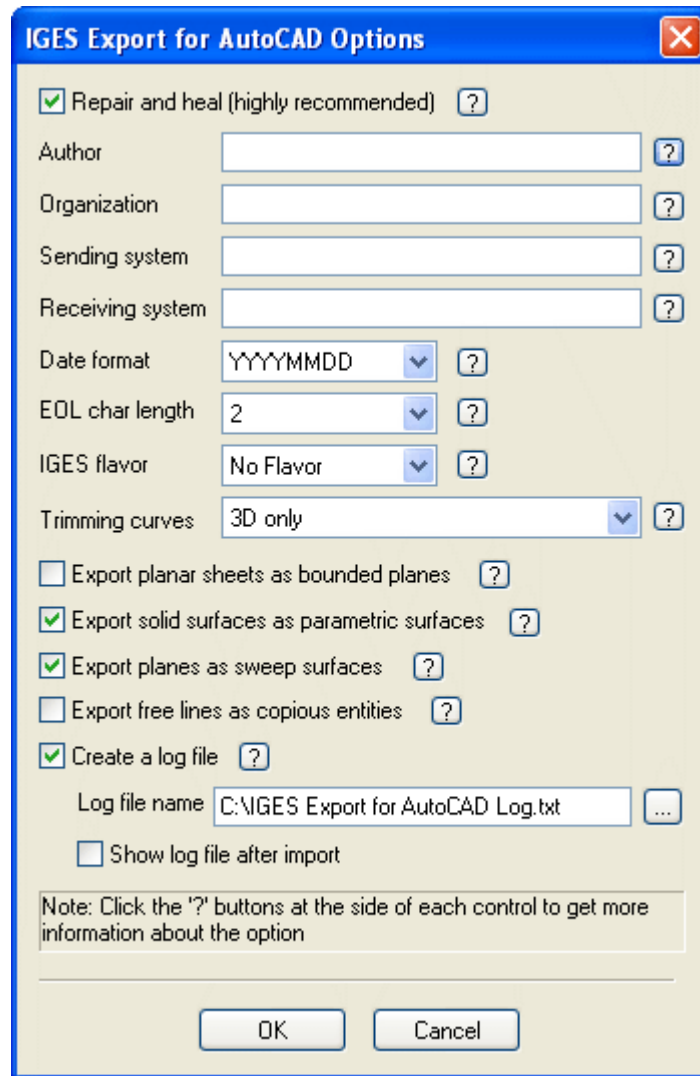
IGES Export for AutoCAD Options

Repair and heal (highly recommended) ?

Author ?

Organization ?

Sending system ?

Receiving system ?

Date format YYYYMMDD ?

EOL char length 2 ?

IGES flavor No Flavor ?

Trimming curves 3D only ?

Export planar sheets as bounded planes ?

Export solid surfaces as parametric surfaces ?

Export planes as sweep surfaces ?

Export free lines as copious entities ?

Create a log file ?

Log file name C:\IGES Export for AutoCAD Log.txt ...

Show log file after import

Note: Click the '?' buttons at the side of each control to get more information about the option

OK Cancel